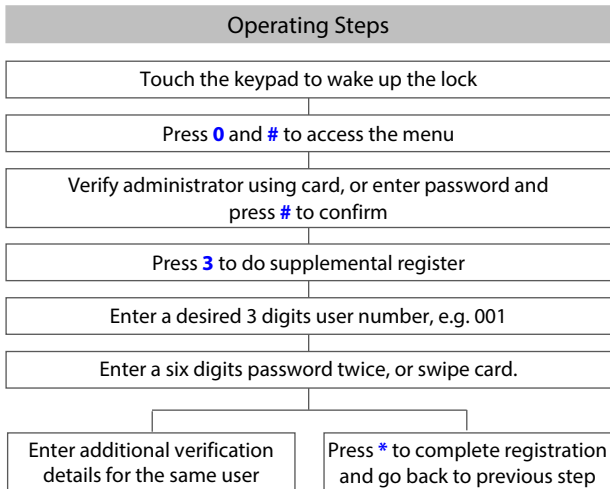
Operating Steps

Touch the keypad to wake up the lock

Press **0** and **#** to access the menu

Verify administrator using card, or enter password and press **#** to confirm

Press **3** to do supplemental register

Enter a desired 3 digits user number, e.g. 001

Enter a six digits password twice, or swipe card.

Enter additional verification details for the same user

Press ***** to complete registration and go back to previous step